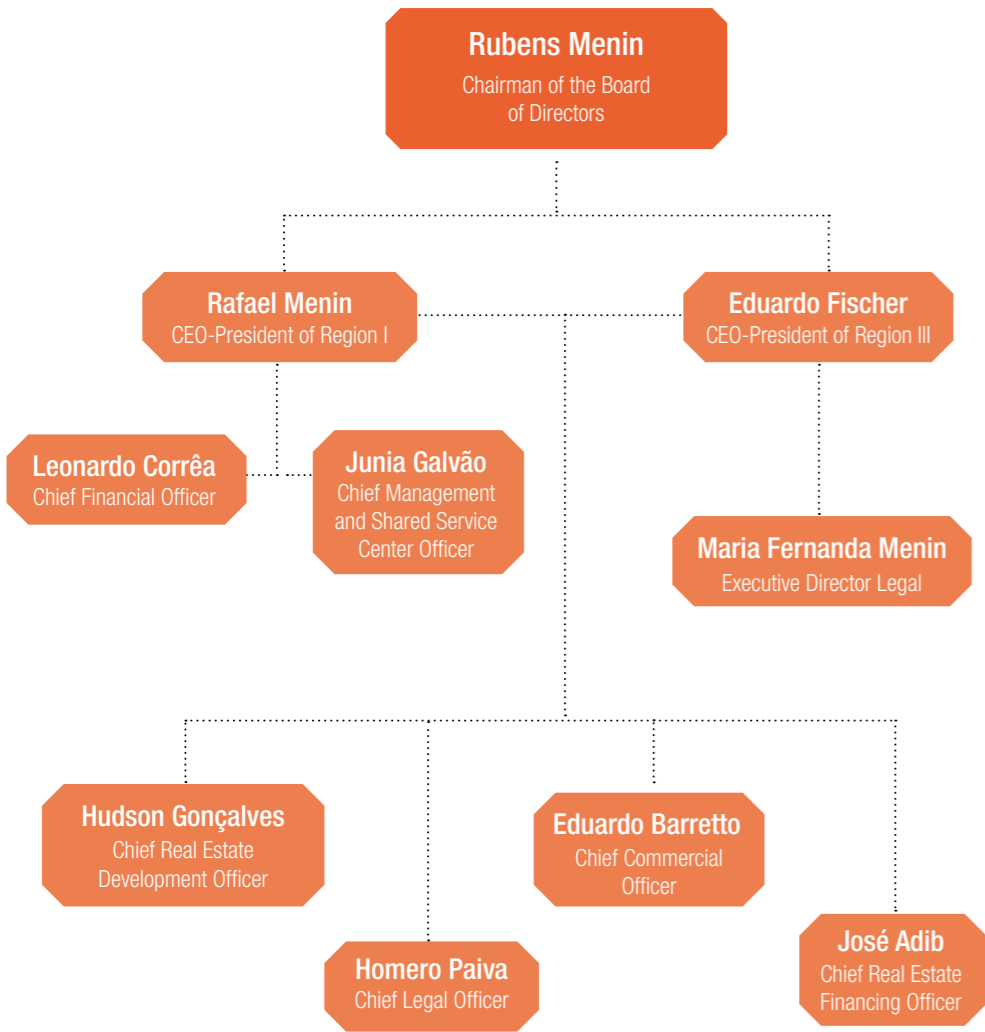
Rubens Menin
Chairman of the Board of Directors

Rafael Menin
CEO-President of Region I

Eduardo Fischer
CEO-President of Region III

Leonardo Corrêa
Chief Financial Officer

Junia Galvão
Chief Management and Shared Service Center Officer

Maria Fernanda Menin
Executive Director Legal

Hudson Gonçalves
Chief Real Estate Development Officer

Eduardo Barretto
Chief Commercial Officer

Homero Paiva
Chief Legal Officer

José Adib
Chief Real Estate Financing Officer